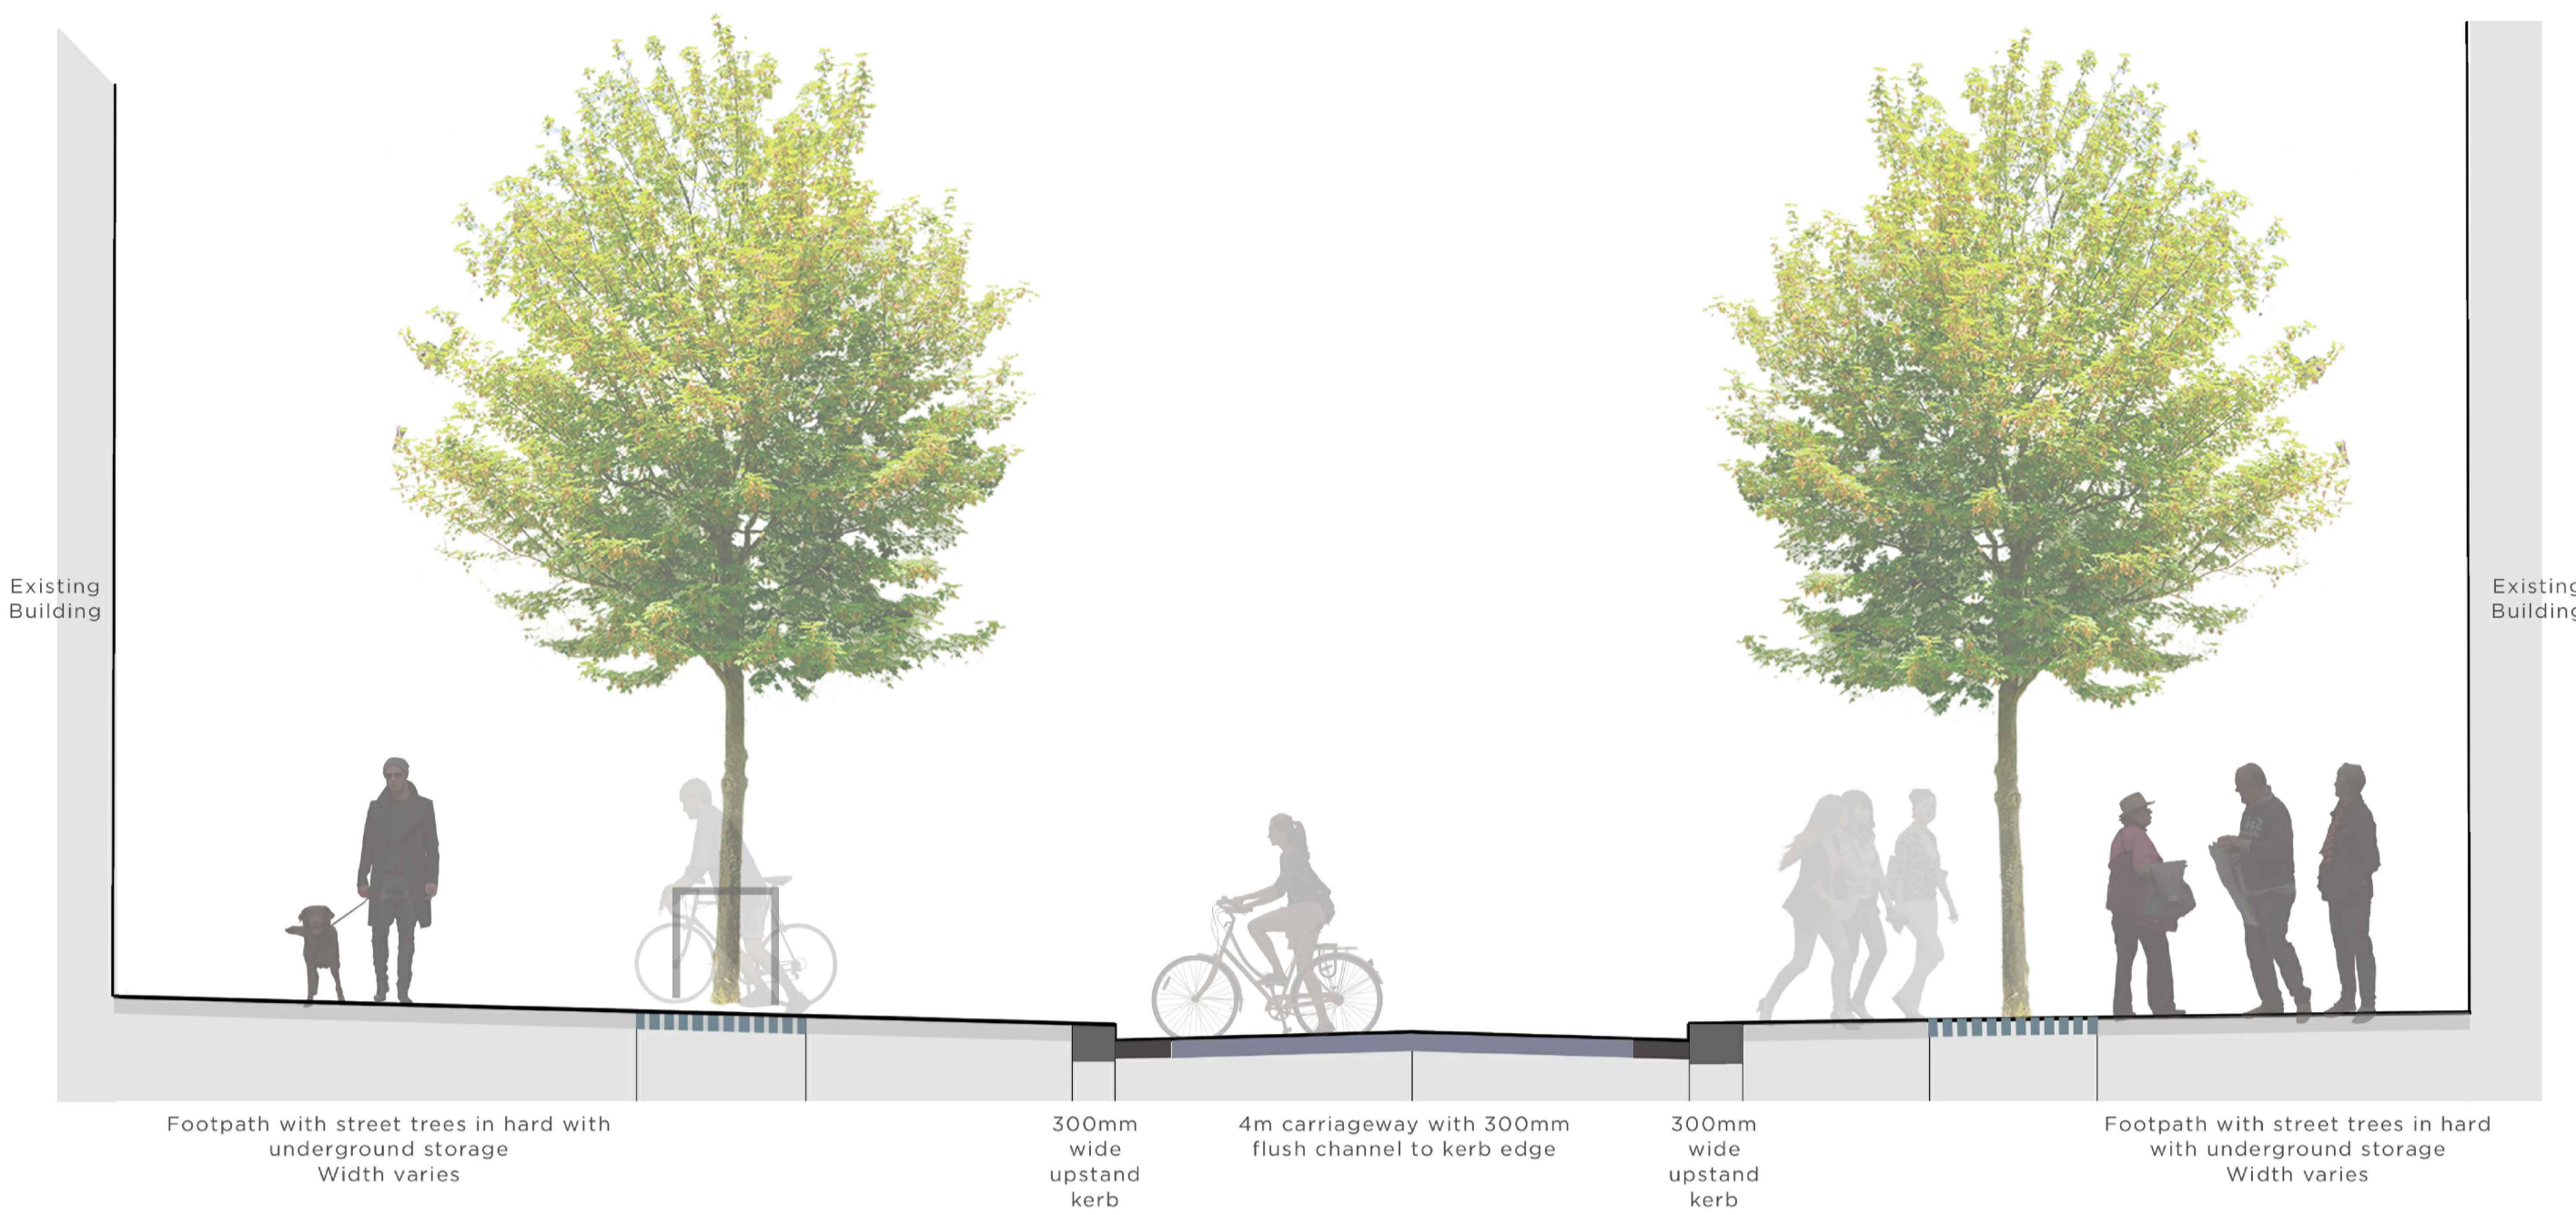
Existing Building

Existing Building

Footpath with street trees in hard with underground storage
Width varies

300mm wide upstand kerb

4m carriageway with 300mm flush channel to kerb edge

300mm wide upstand kerb

Footpath with street trees in hard with underground storage
Width varies